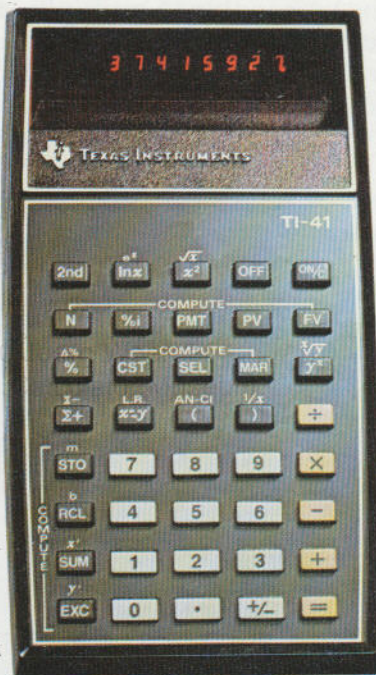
37415927

TEXAS INSTRUMENTS

TI-41

$e^x$
$\sqrt{x}$

2nd lnx $x^2$ OFF ON/C

COMPUTE

N %i PMT PV FV

Δ% COMPUTE $\sqrt[x]{y}$

% CST SEL MAR $y^x$

Σ- L.R. AN-CI 1/x

Σ+ x⇌y ( ) ÷

m
STO 7 8 9 ×

b
RCL 4 5 6 −

COMPUTE

x'
SUM 1 2 3 +

y'
EXC 0 • +/− =